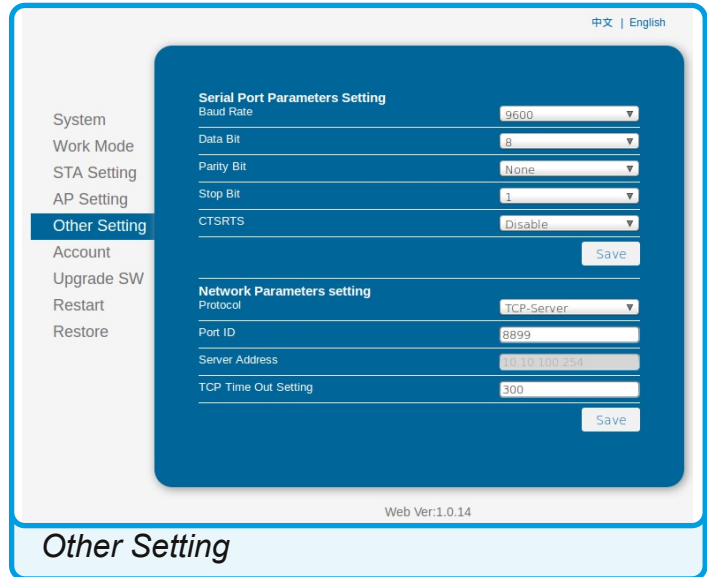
中文 | English

System
Work Mode
STA Setting
AP Setting
Other Setting
Account
Upgrade SW
Restart
Restore

Serial Port Parameters Setting

| | |
|---|---|
| Baud Rate | 9600 |
| Data Bit | 8 |
| Parity Bit | None |
| Stop Bit | 1 |
| CTSRTS | Disable |

Save

Network Parameters setting

| | |
|---|---|
| Protocol | TCP-Server |
| Port ID | 8899 |
| Server Address | 10.10.100.254 |
| TCP Time Out Setting | 300 |

Save

Web Ver:1.0.14

Other Setting